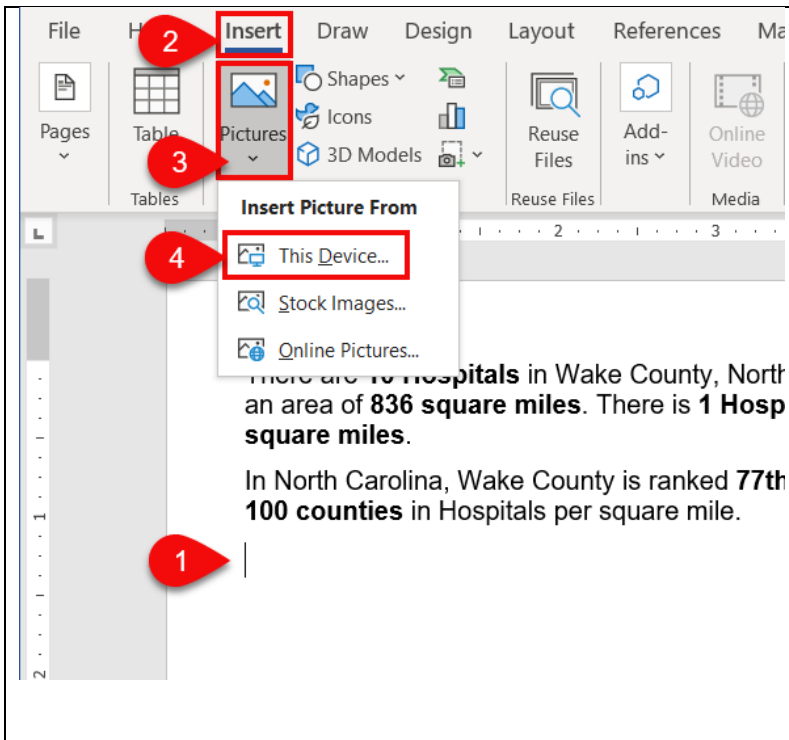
File H 2 Insert Draw Design Layout References Ma

Pages Table Tables Pictures 3 Shapes Icons 3D Models Reuse Files Reuse Files Add-ins Online Video Media

Insert Picture From

4 This Device...

Stock Images...

Online Pictures...

There are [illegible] Hospitals in Wake County, North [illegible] an area of **836 square miles**. There is **1 Hosp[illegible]** **square miles**.

In North Carolina, Wake County is ranked **77th** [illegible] **100 counties** in Hospitals per square mile.

1